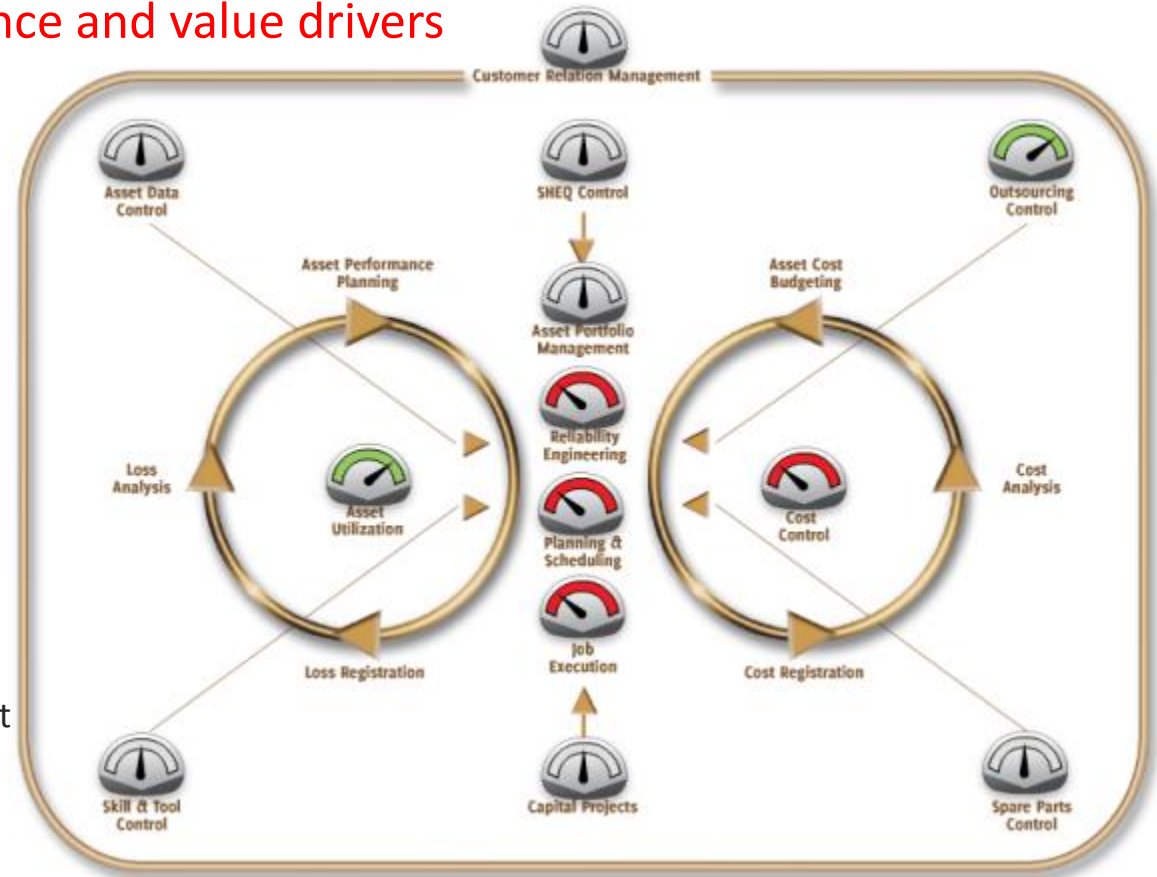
nce and value drivers

Customer Relation Management

Asset Data Control

SHEQ Control

Outsourcing Control

Asset Performance Planning

Asset Portfolio Management

Asset Cost Budgeting

Reliability Engineering

Loss Analysis

Asset Utilization

Cost Control

Cost Analysis

Planning & Scheduling

Job Execution

Loss Registration

Cost Registration

t

Skill & Tool Control

Capital Projects

Spare Parts Control